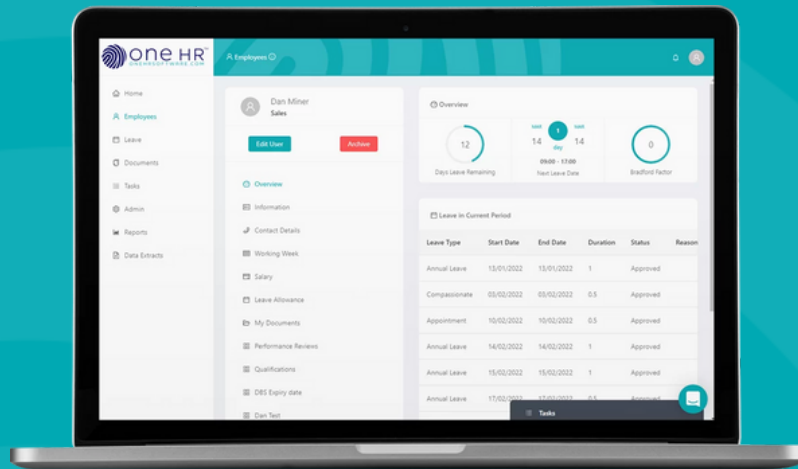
one HR
ONEHRSOFTWARE.COM

Employees

Home
Employees
Leave
Documents
Tasks
Admin
Reports
Data Extracts

Dan Miner
Sales

Edit User
Archive

Overview
Information
Contact Details
Working Week
Salary
Leave Allowance
My Documents
Performance Reviews
Qualifications
DBS Expiry date
Dan Test

Overview

12
Days Leave Remaining

sat 14
1 day
sat 14
09:00 - 17:00
Next Leave Date

0
Bradford Factor

Leave in Current Period

| Leave Type | Start Date | End Date | Duration | Status | Reason |
|---|---|---|---|---|---|
| Annual Leave | 13/01/2022 | 13/01/2022 | 1 | Approved | |
| Compassionate | 03/02/2022 | 03/02/2022 | 0.5 | Approved | |
| Appointment | 10/02/2022 | 10/02/2022 | 0.5 | Approved | |
| Annual Leave | 14/02/2022 | 14/02/2022 | 1 | Approved | |
| Annual Leave | 15/02/2022 | 15/02/2022 | 1 | Approved | |
| Annual Leave | 17/02/2022 | 17/02/2022 | 0.5 | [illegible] | |

Tasks